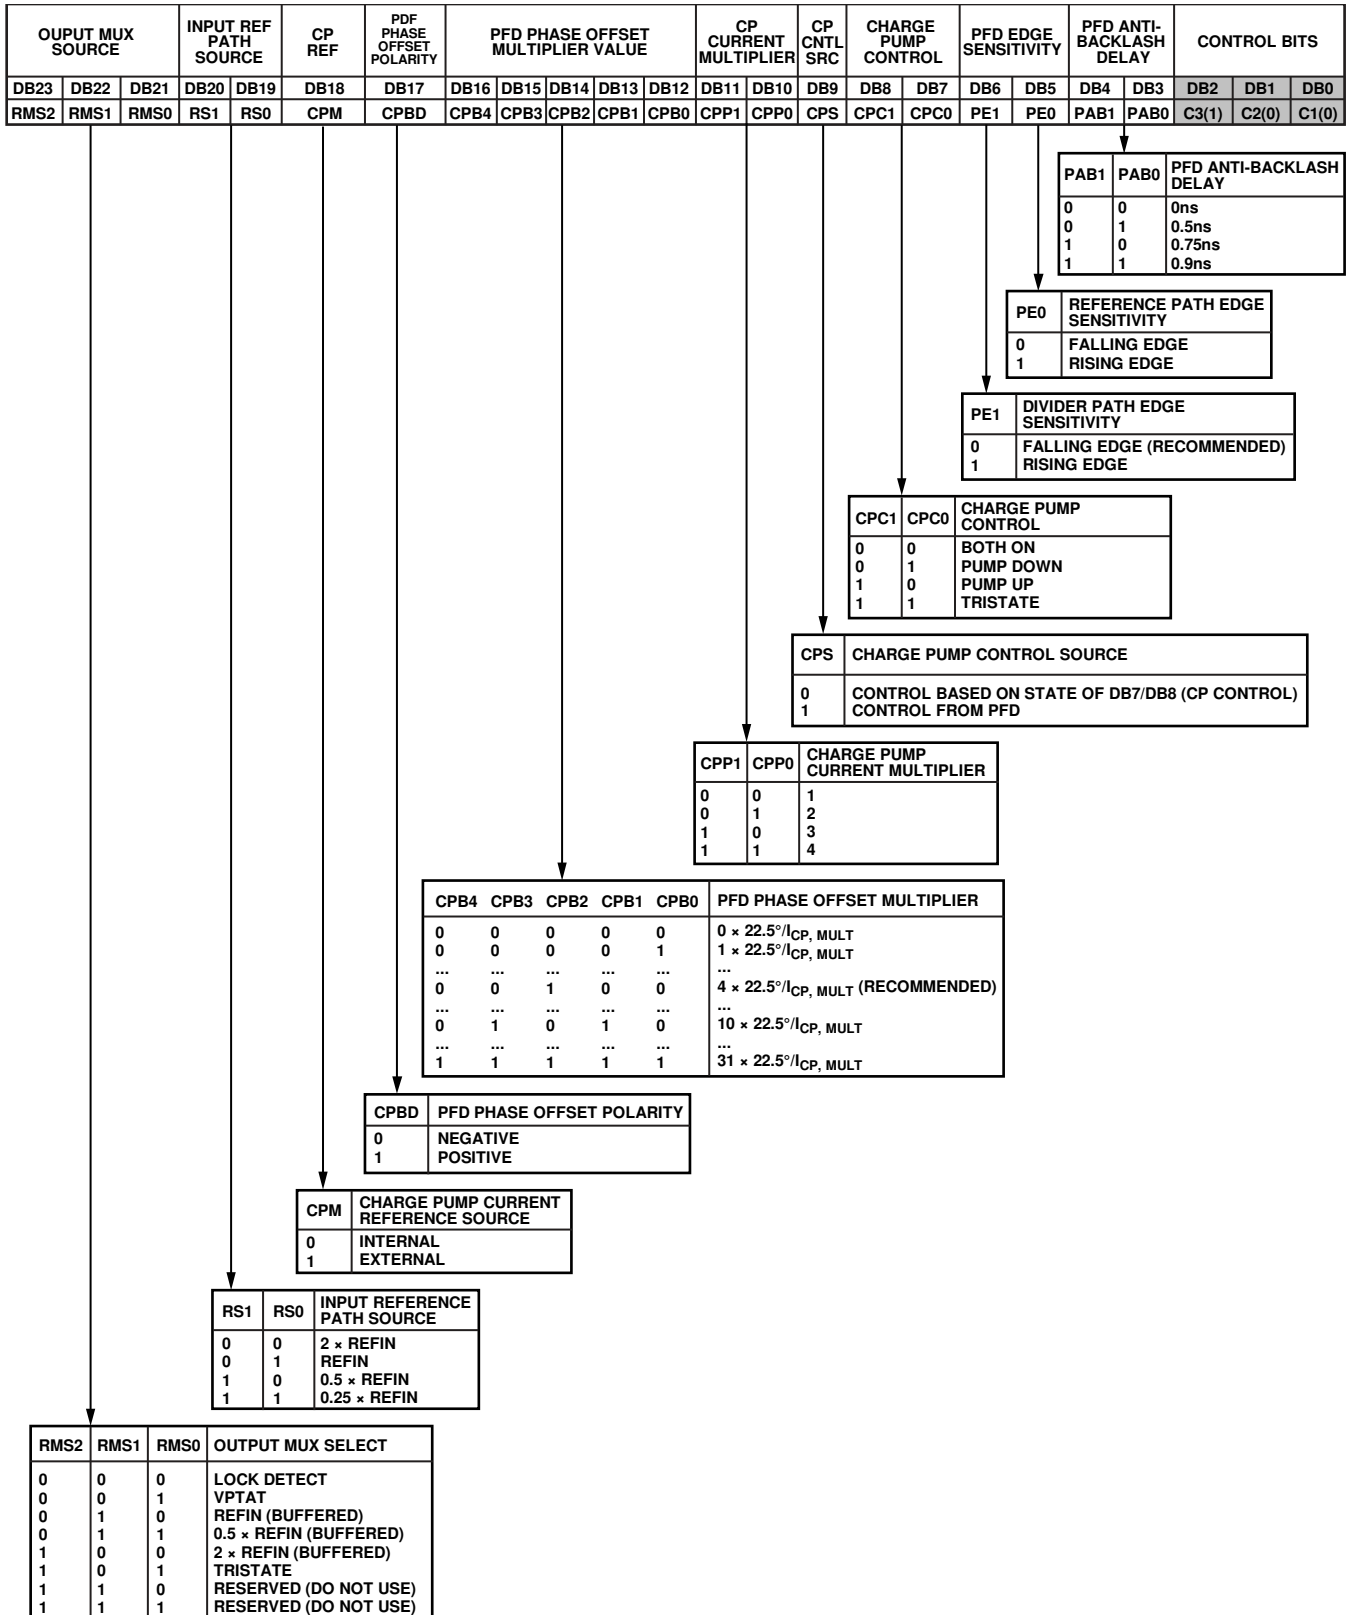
| OUPUT MUX SOURCE | | | INPUT REF PATH SOURCE | | CP REF | PDF PHASE OFFSET POLARITY | PFD PHASE OFFSET MULTIPLIER VALUE | | | | | CP CURRENT MULTIPLIER | | CP CNTL SRC | CHARGE PUMP CONTROL | | PFD EDGE SENSITIVITY | | PFD ANTI-BACKLASH DELAY | | CONTROL BITS | | |
|---|---|---|---|---|---|---|---|---|---|---|---|---|---|---|---|---|---|---|---|---|---|---|---|
| DB23 | DB22 | DB21 | DB20 | DB19 | DB18 | DB17 | DB16 | DB15 | DB14 | DB13 | DB12 | DB11 | DB10 | DB9 | DB8 | DB7 | DB6 | DB5 | DB4 | DB3 | DB2 | DB1 | DB0 |
| RMS2 | RMS1 | RMS0 | RS1 | RS0 | CPM | CPBD | CPB4 | CPB3 | CPB2 | CPB1 | CPB0 | CPP1 | CPP0 | CPS | CPC1 | CPC0 | PE1 | PE0 | PAB1 | PAB0 | C3(1) | C2(0) | C1(0) |

| PAB1 | PAB0 | PFD ANTI-BACKLASH DELAY |
|---|---|---|
| 0 | 0 | 0ns |
| 0 | 1 | 0.5ns |
| 1 | 0 | 0.75ns |
| 1 | 1 | 0.9ns |

| PE0 | REFERENCE PATH EDGE SENSITIVITY |
|---|---|
| 0 | FALLING EDGE |
| 1 | RISING EDGE |

| PE1 | DIVIDER PATH EDGE SENSITIVITY |
|---|---|
| 0 | FALLING EDGE (RECOMMENDED) |
| 1 | RISING EDGE |

| CPC1 | CPC0 | CHARGE PUMP CONTROL |
|---|---|---|
| 0 | 0 | BOTH ON |
| 0 | 1 | PUMP DOWN |
| 1 | 0 | PUMP UP |
| 1 | 1 | TRISTATE |

| CPS | CHARGE PUMP CONTROL SOURCE |
|---|---|
| 0 | CONTROL BASED ON STATE OF DB7/DB8 (CP CONTROL) |
| 1 | CONTROL FROM PFD |

| CPP1 | CPP0 | CHARGE PUMP CURRENT MULTIPLIER |
|---|---|---|
| 0 | 0 | 1 |
| 0 | 1 | 2 |
| 1 | 0 | 3 |
| 1 | 1 | 4 |

| CPB4 | CPB3 | CPB2 | CPB1 | CPB0 | PFD PHASE OFFSET MULTIPLIER |
|---|---|---|---|---|---|
| 0 | 0 | 0 | 0 | 0 | $0 \times 22.5°/I_{CP, MULT}$ |
| 0 | 0 | 0 | 0 | 1 | $1 \times 22.5°/I_{CP, MULT}$ |
| ... | ... | ... | ... | ... | ... |
| 0 | 0 | 1 | 0 | 0 | $4 \times 22.5°/I_{CP, MULT}$ (RECOMMENDED) |
| ... | ... | ... | ... | ... | ... |
| 0 | 1 | 0 | 1 | 0 | $10 \times 22.5°/I_{CP, MULT}$ |
| ... | ... | ... | ... | ... | ... |
| 1 | 1 | 1 | 1 | 1 | $31 \times 22.5°/I_{CP, MULT}$ |

| CPBD | PFD PHASE OFFSET POLARITY |
|---|---|
| 0 | NEGATIVE |
| 1 | POSITIVE |

| CPM | CHARGE PUMP CURRENT REFERENCE SOURCE |
|---|---|
| 0 | INTERNAL |
| 1 | EXTERNAL |

| RS1 | RS0 | INPUT REFERENCE PATH SOURCE |
|---|---|---|
| 0 | 0 | 2 × REFIN |
| 0 | 1 | REFIN |
| 1 | 0 | 0.5 × REFIN |
| 1 | 1 | 0.25 × REFIN |

| RMS2 | RMS1 | RMS0 | OUTPUT MUX SELECT |
|---|---|---|---|
| 0 | 0 | 0 | LOCK DETECT |
| 0 | 0 | 1 | VPTAT |
| 0 | 1 | 0 | REFIN (BUFFERED) |
| 0 | 1 | 1 | 0.5 × REFIN (BUFFERED) |
| 1 | 0 | 0 | 2 × REFIN (BUFFERED) |
| 1 | 0 | 1 | TRISTATE |
| 1 | 1 | 0 | RESERVED (DO NOT USE) |
| 1 | 1 | 1 | RESERVED (DO NOT USE) |